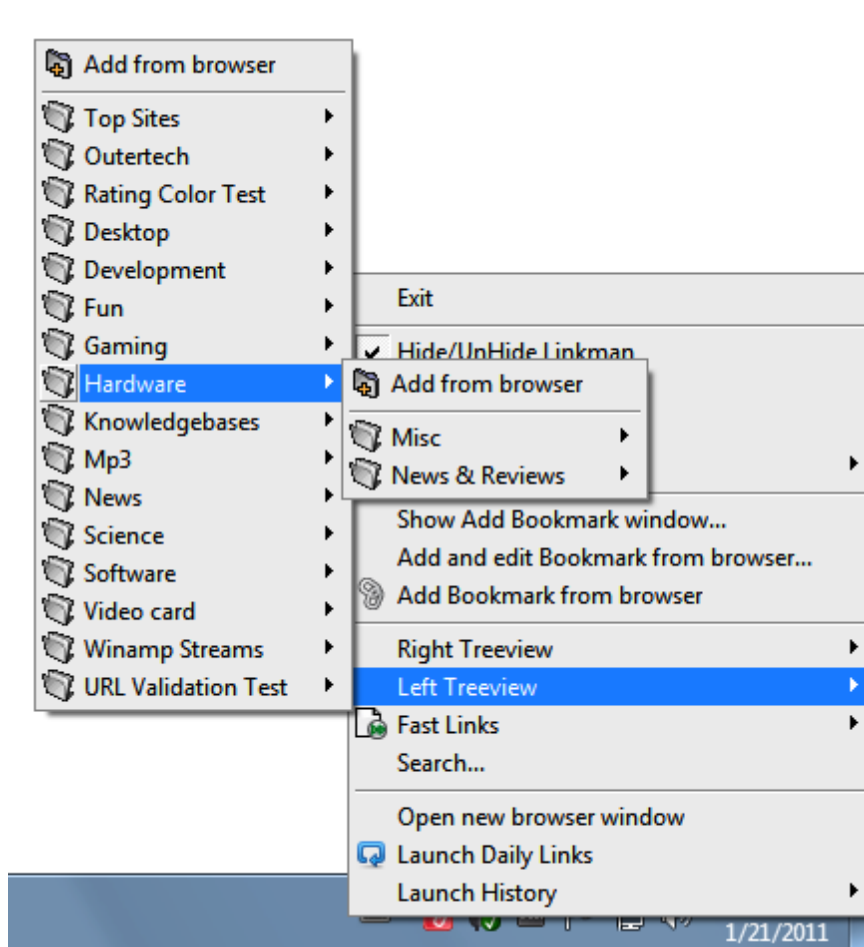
Add from browser

Top Sites
Outertech
Rating Color Test
Desktop
Development
Fun
Gaming
Hardware
Knowledgebases
Mp3
News
Science
Software
Video card
Winamp Streams
URL Validation Test

Add from browser

Misc
News & Reviews

Exit

Hide/UnHide Linkman

Show Add Bookmark window...
Add and edit Bookmark from browser...
Add Bookmark from browser

Right Treeview
Left Treeview
Fast Links
Search...

Open new browser window
Launch Daily Links
Launch History

1/21/2011